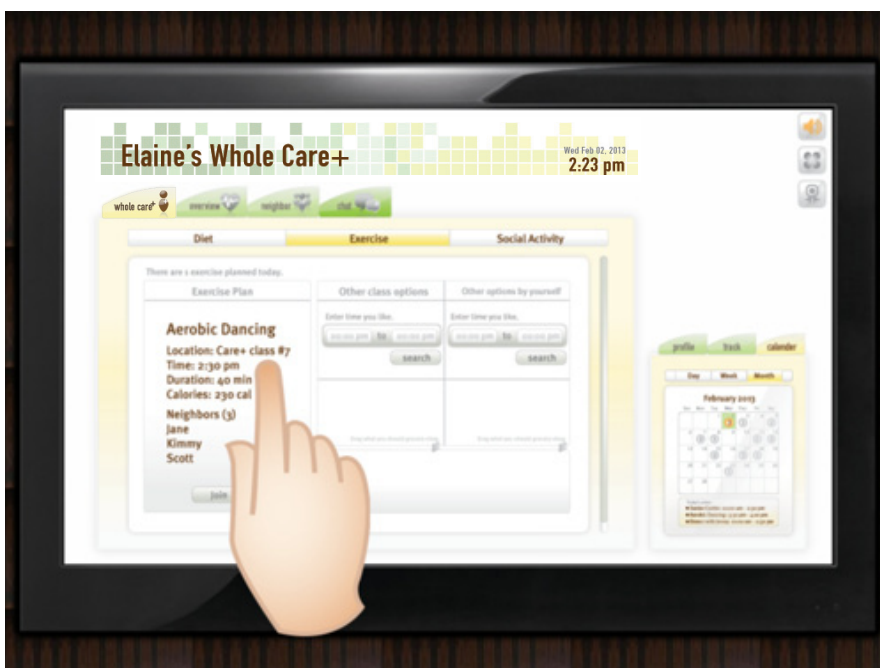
Elaine's Whole Care+

Wed Feb 02, 2013
2:23 pm

whole care+ overview neighbor chat

Diet Exercise Social Activity

There are 1 exercise planned today.

Exercise Plan

Aerobic Dancing
Location: Care+ class #7
Time: 2:30 pm
Duration: 40 min
Calories: 230 cal

Neighbors (3)
Jane
Kimmy
Scott

Join

Other class options

Enter time you like.

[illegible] to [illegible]

search

Other options by yourself

Enter time you like.

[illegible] to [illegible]

search

profile track calender

Day Week Month

February 2013

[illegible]